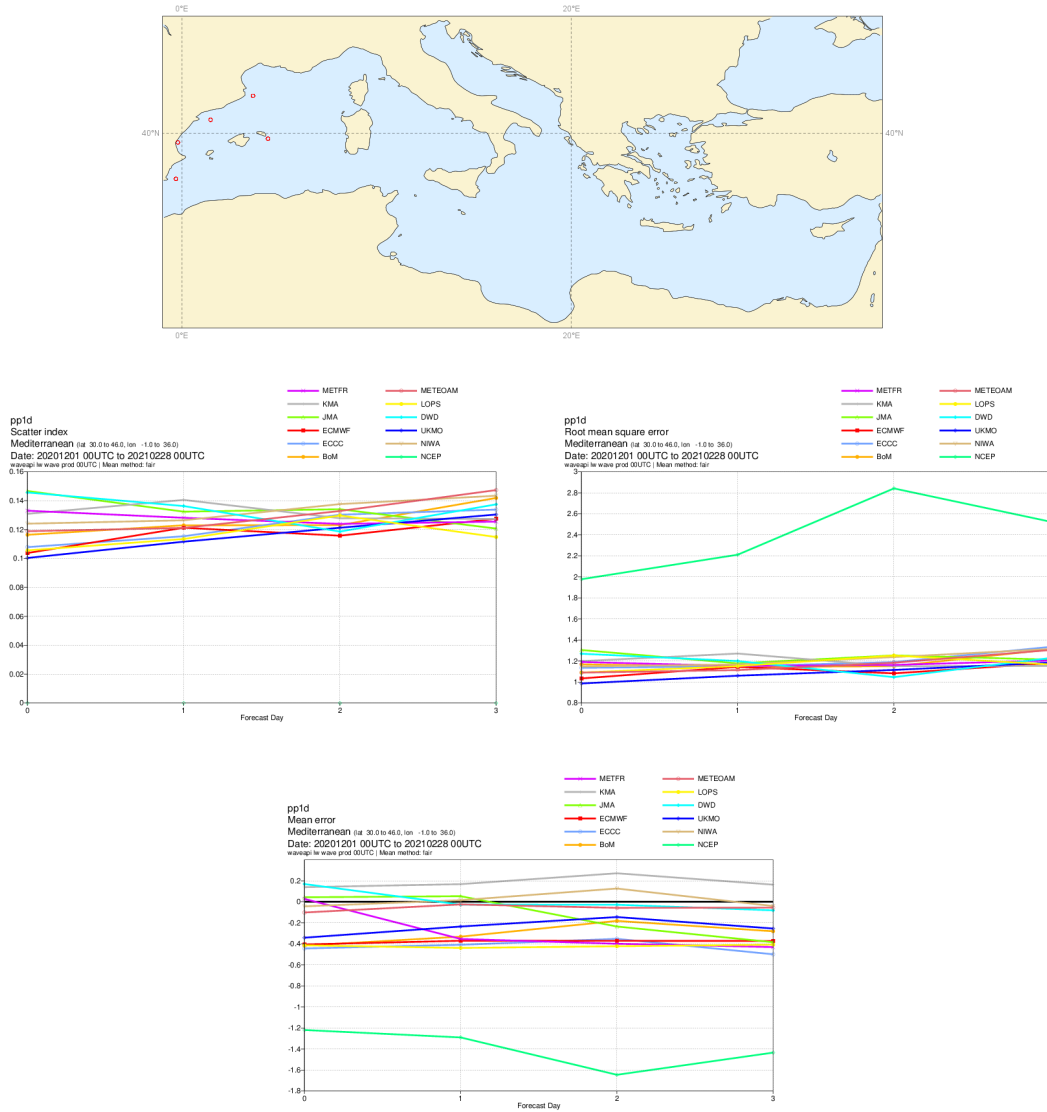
0°E
20°E
40°N
40°N
0°E
20°E

METFR
METEOAM
KMA
LOPS
JMA
DWD
ECMWF
UKMO
ECCC
NIWA
BoM
NCEP

pp1d
Scatter index
Mediterranean (lat 30.0 to 46.0, lon -1.0 to 36.0)
Date: 20201201 00UTC to 20210228 00UTC
waveapi lw wave prod 00UTC | Mean method: fair

0.16
0.14
0.12
0.1
0.08
0.06
0.04
0.02
0
0
1
2
3
Forecast Day

METFR
METEOAM
KMA
LOPS
JMA
DWD
ECMWF
UKMO
ECCC
NIWA
BoM
NCEP

pp1d
Root mean square error
Mediterranean (lat 30.0 to 46.0, lon -1.0 to 36.0)
Date: 20201201 00UTC to 20210228 00UTC
waveapi lw wave prod 00UTC | Mean method: fair

3
2.8
2.6
2.4
2.2
2
1.8
1.6
1.4
1.2
1
0.8
0
1
2
Forecast Day

METFR
METEOAM
KMA
LOPS
JMA
DWD
ECMWF
UKMO
ECCC
NIWA
BoM
NCEP

pp1d
Mean error
Mediterranean (lat 30.0 to 46.0, lon -1.0 to 36.0)
Date: 20201201 00UTC to 20210228 00UTC
waveapi lw wave prod 00UTC | Mean method: fair

0.2
0
-0.2
-0.4
-0.6
-0.8
-1
-1.2
-1.4
-1.6
-1.8
0
1
2
3
Forecast Day